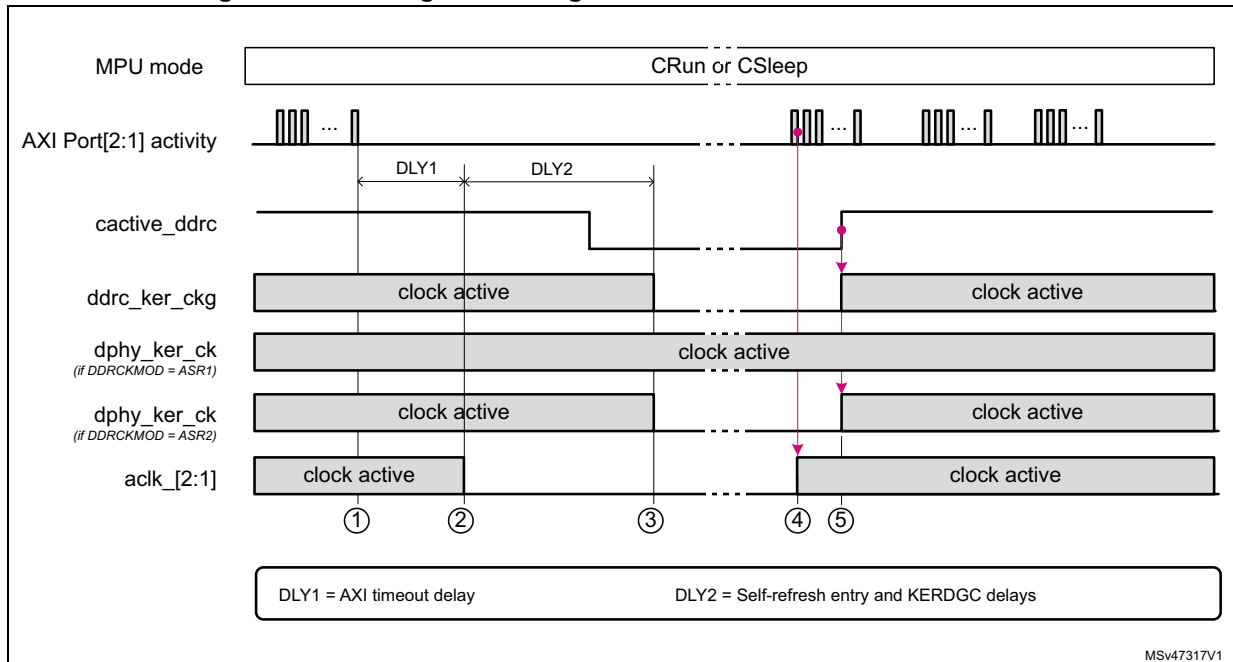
MPU mode
CRun or CSleep
AXI Port[2:1] activity
...
...
...
...
DLY1
DLY2
cactive_ddrc
ddrc_ker_ckg
clock active
clock active
dphy_ker_ck
(if DDRCKMOD = ASR1)
clock active
dphy_ker_ck
(if DDRCKMOD = ASR2)
clock active
clock active
aclk_[2:1]
clock active
clock active
①
②
③
④
⑤
DLY1 = AXI timeout delay
DLY2 = Self-refresh entry and KERDGC delays
MSv47317V1